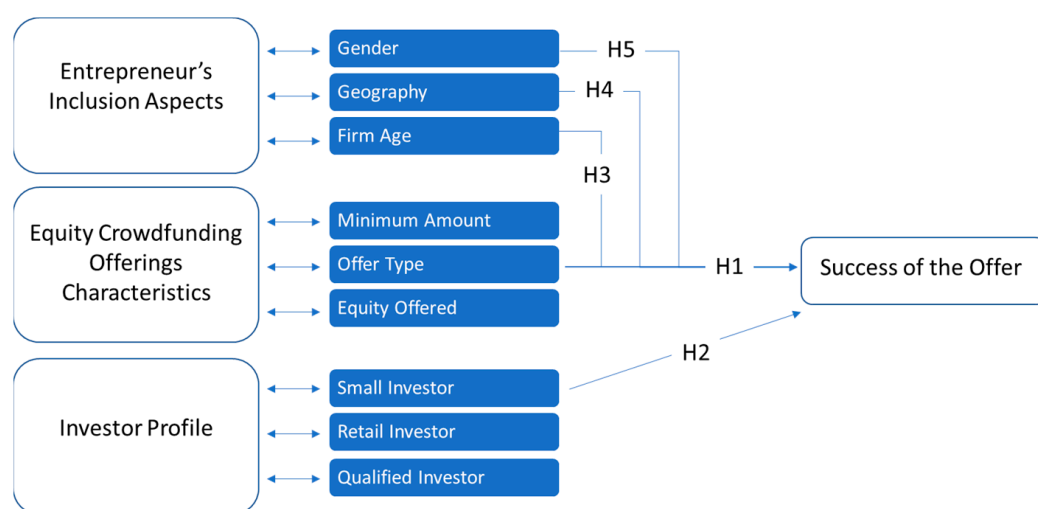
Entrepreneur’s Inclusion Aspects

Gender

Geography

Firm Age

H5

H4

H3

Equity Crowdfunding Offerings Characteristics

Minimum Amount

Offer Type

Equity Offered

H1

Success of the Offer

H2

Investor Profile

Small Investor

Retail Investor

Qualified Investor